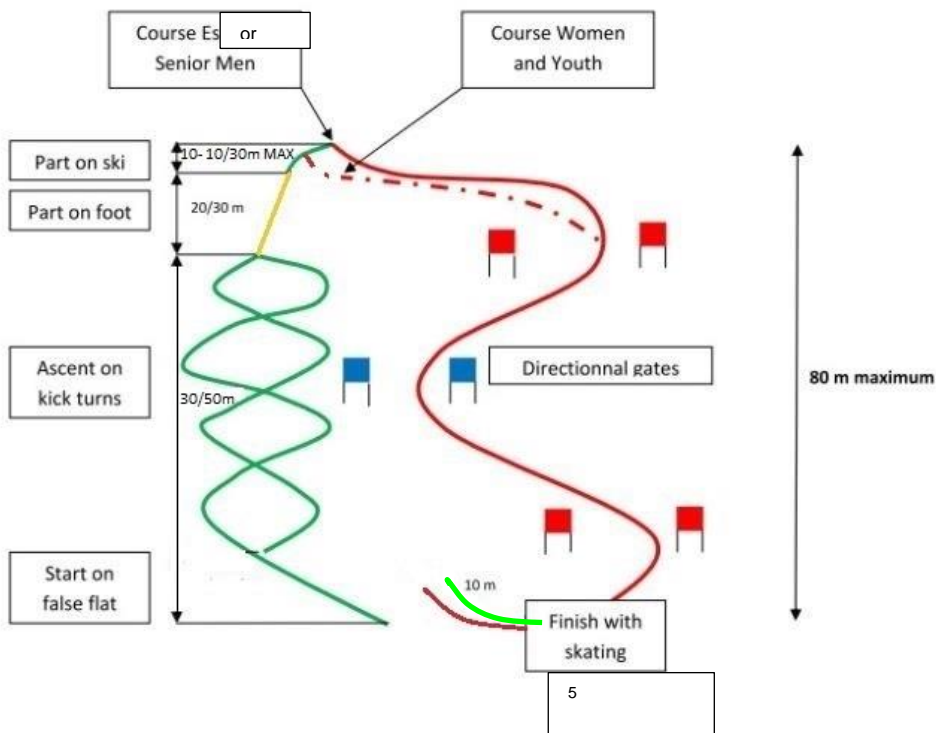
Course Es or Senior Men

Course Women and Youth

Part on ski

10- 10/30m MAX

Part on foot

20/30 m

Ascent on kick turns

30/50m

Directionnal gates

80 m maximum

Start on false flat

10 m

Finish with skating

5